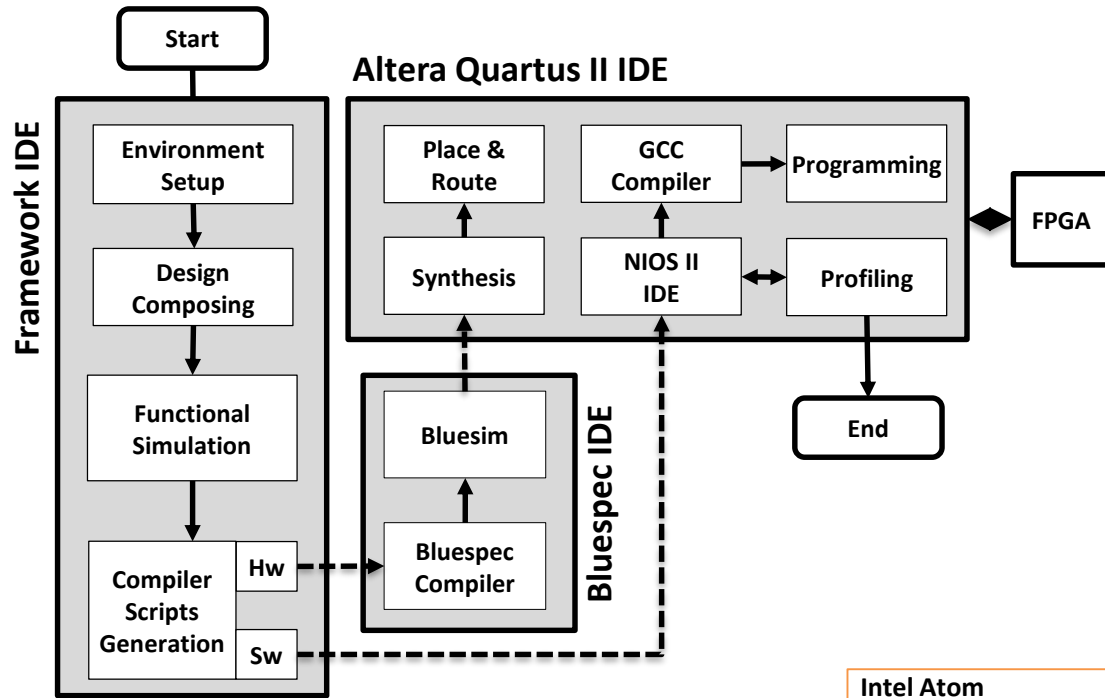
Start

Framework IDE

Environment Setup

Design Composing

Functional Simulation

Compiler Scripts Generation

Hw

Sw

Altera Quartus II IDE

Place & Route

GCC Compiler

Programming

Synthesis

NIOS II IDE

Profiling

FPGA

Bluespec IDE

Bluesim

Bluespec Compiler

End

Intel Atom